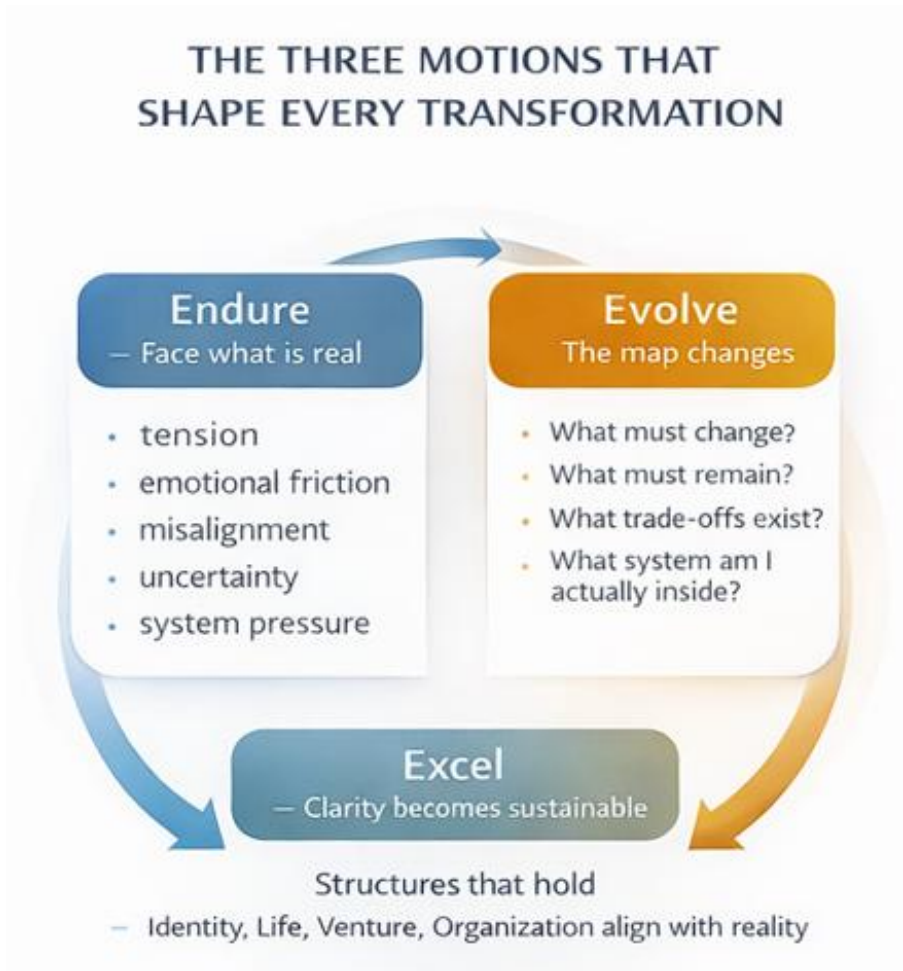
THE THREE MOTIONS THAT SHAPE EVERY TRANSFORMATION

Endure
— Face what is real

- tension
- emotional friction
- misalignment
- uncertainty
- system pressure

Evolve
The map changes

- What must change?
- What must remain?
- What trade-offs exist?
- What system am I actually inside?

Excel
— Clarity becomes sustainable

Structures that hold
— Identity, Life, Venture, Organization align with reality